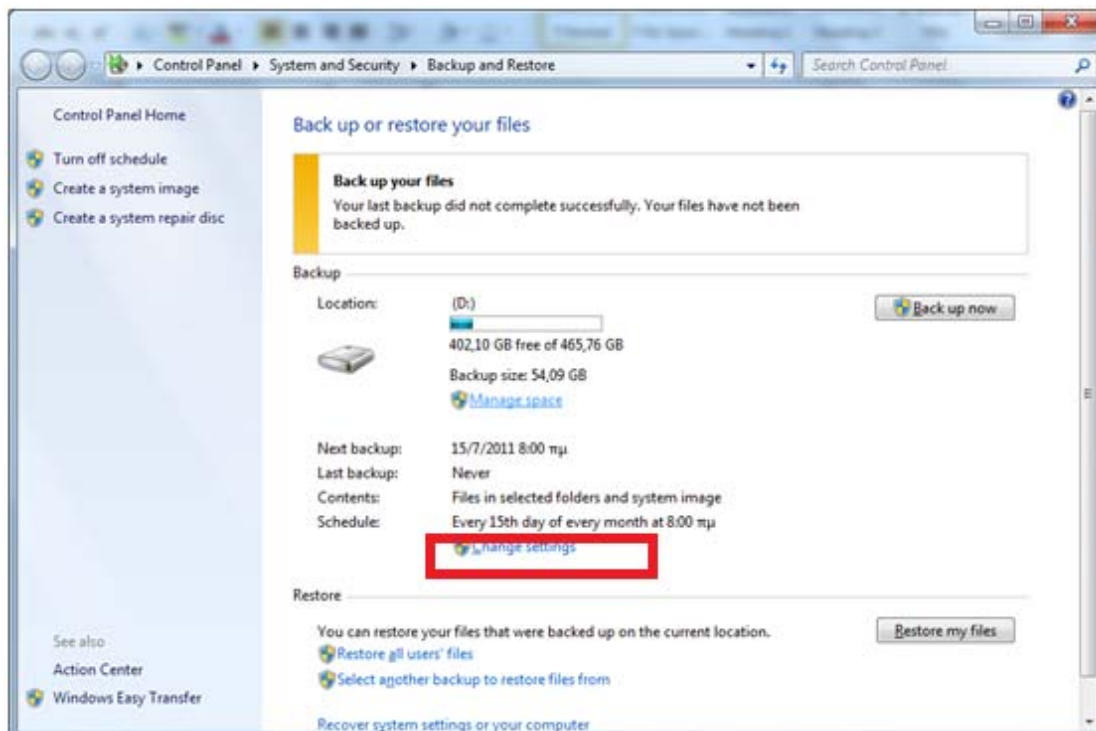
Control Panel ▸ System and Security ▸ Backup and Restore

Search Control Panel

Control Panel Home

Turn off schedule

Create a system image

Create a system repair disc

Back up or restore your files

Back up your files

Your last backup did not complete successfully. Your files have not been backed up.

Backup

Location: (D:)

402,10 GB free of 465,76 GB

Backup size: 54,09 GB

Manage space

Back up now

Next backup: 15/7/2011 8:00 πμ

Last backup: Never

Contents: Files in selected folders and system image

Schedule: Every 15th day of every month at 8:00 πμ

Change settings

Restore

You can restore your files that were backed up on the current location.

Restore my files

Restore all users' files

Select another backup to restore files from

Recover system settings or your computer

See also

Action Center

Windows Easy Transfer